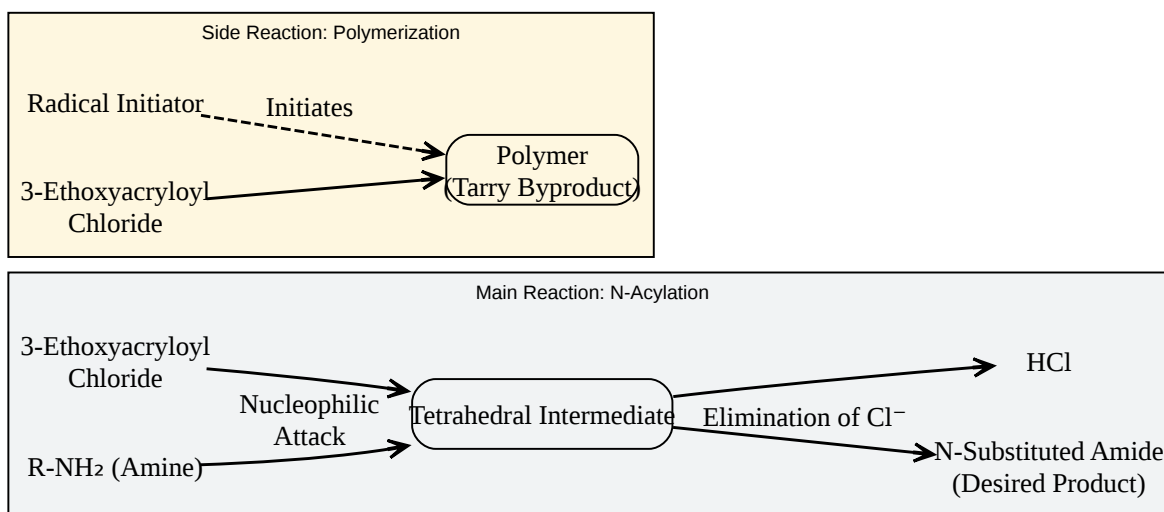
Side Reaction: Polymerization

Radical Initiator

Initiates

Polymer (Tarry Byproduct)

3-Ethoxyacryloyl Chloride

Main Reaction: N-Acylation

3-Ethoxyacryloyl Chloride

Nucleophilic Attack

Tetrahedral Intermediate

Elimination of $Cl^-$

HCl

$R-NH_2$ (Amine)

N-Substituted Amide (Desired Product)